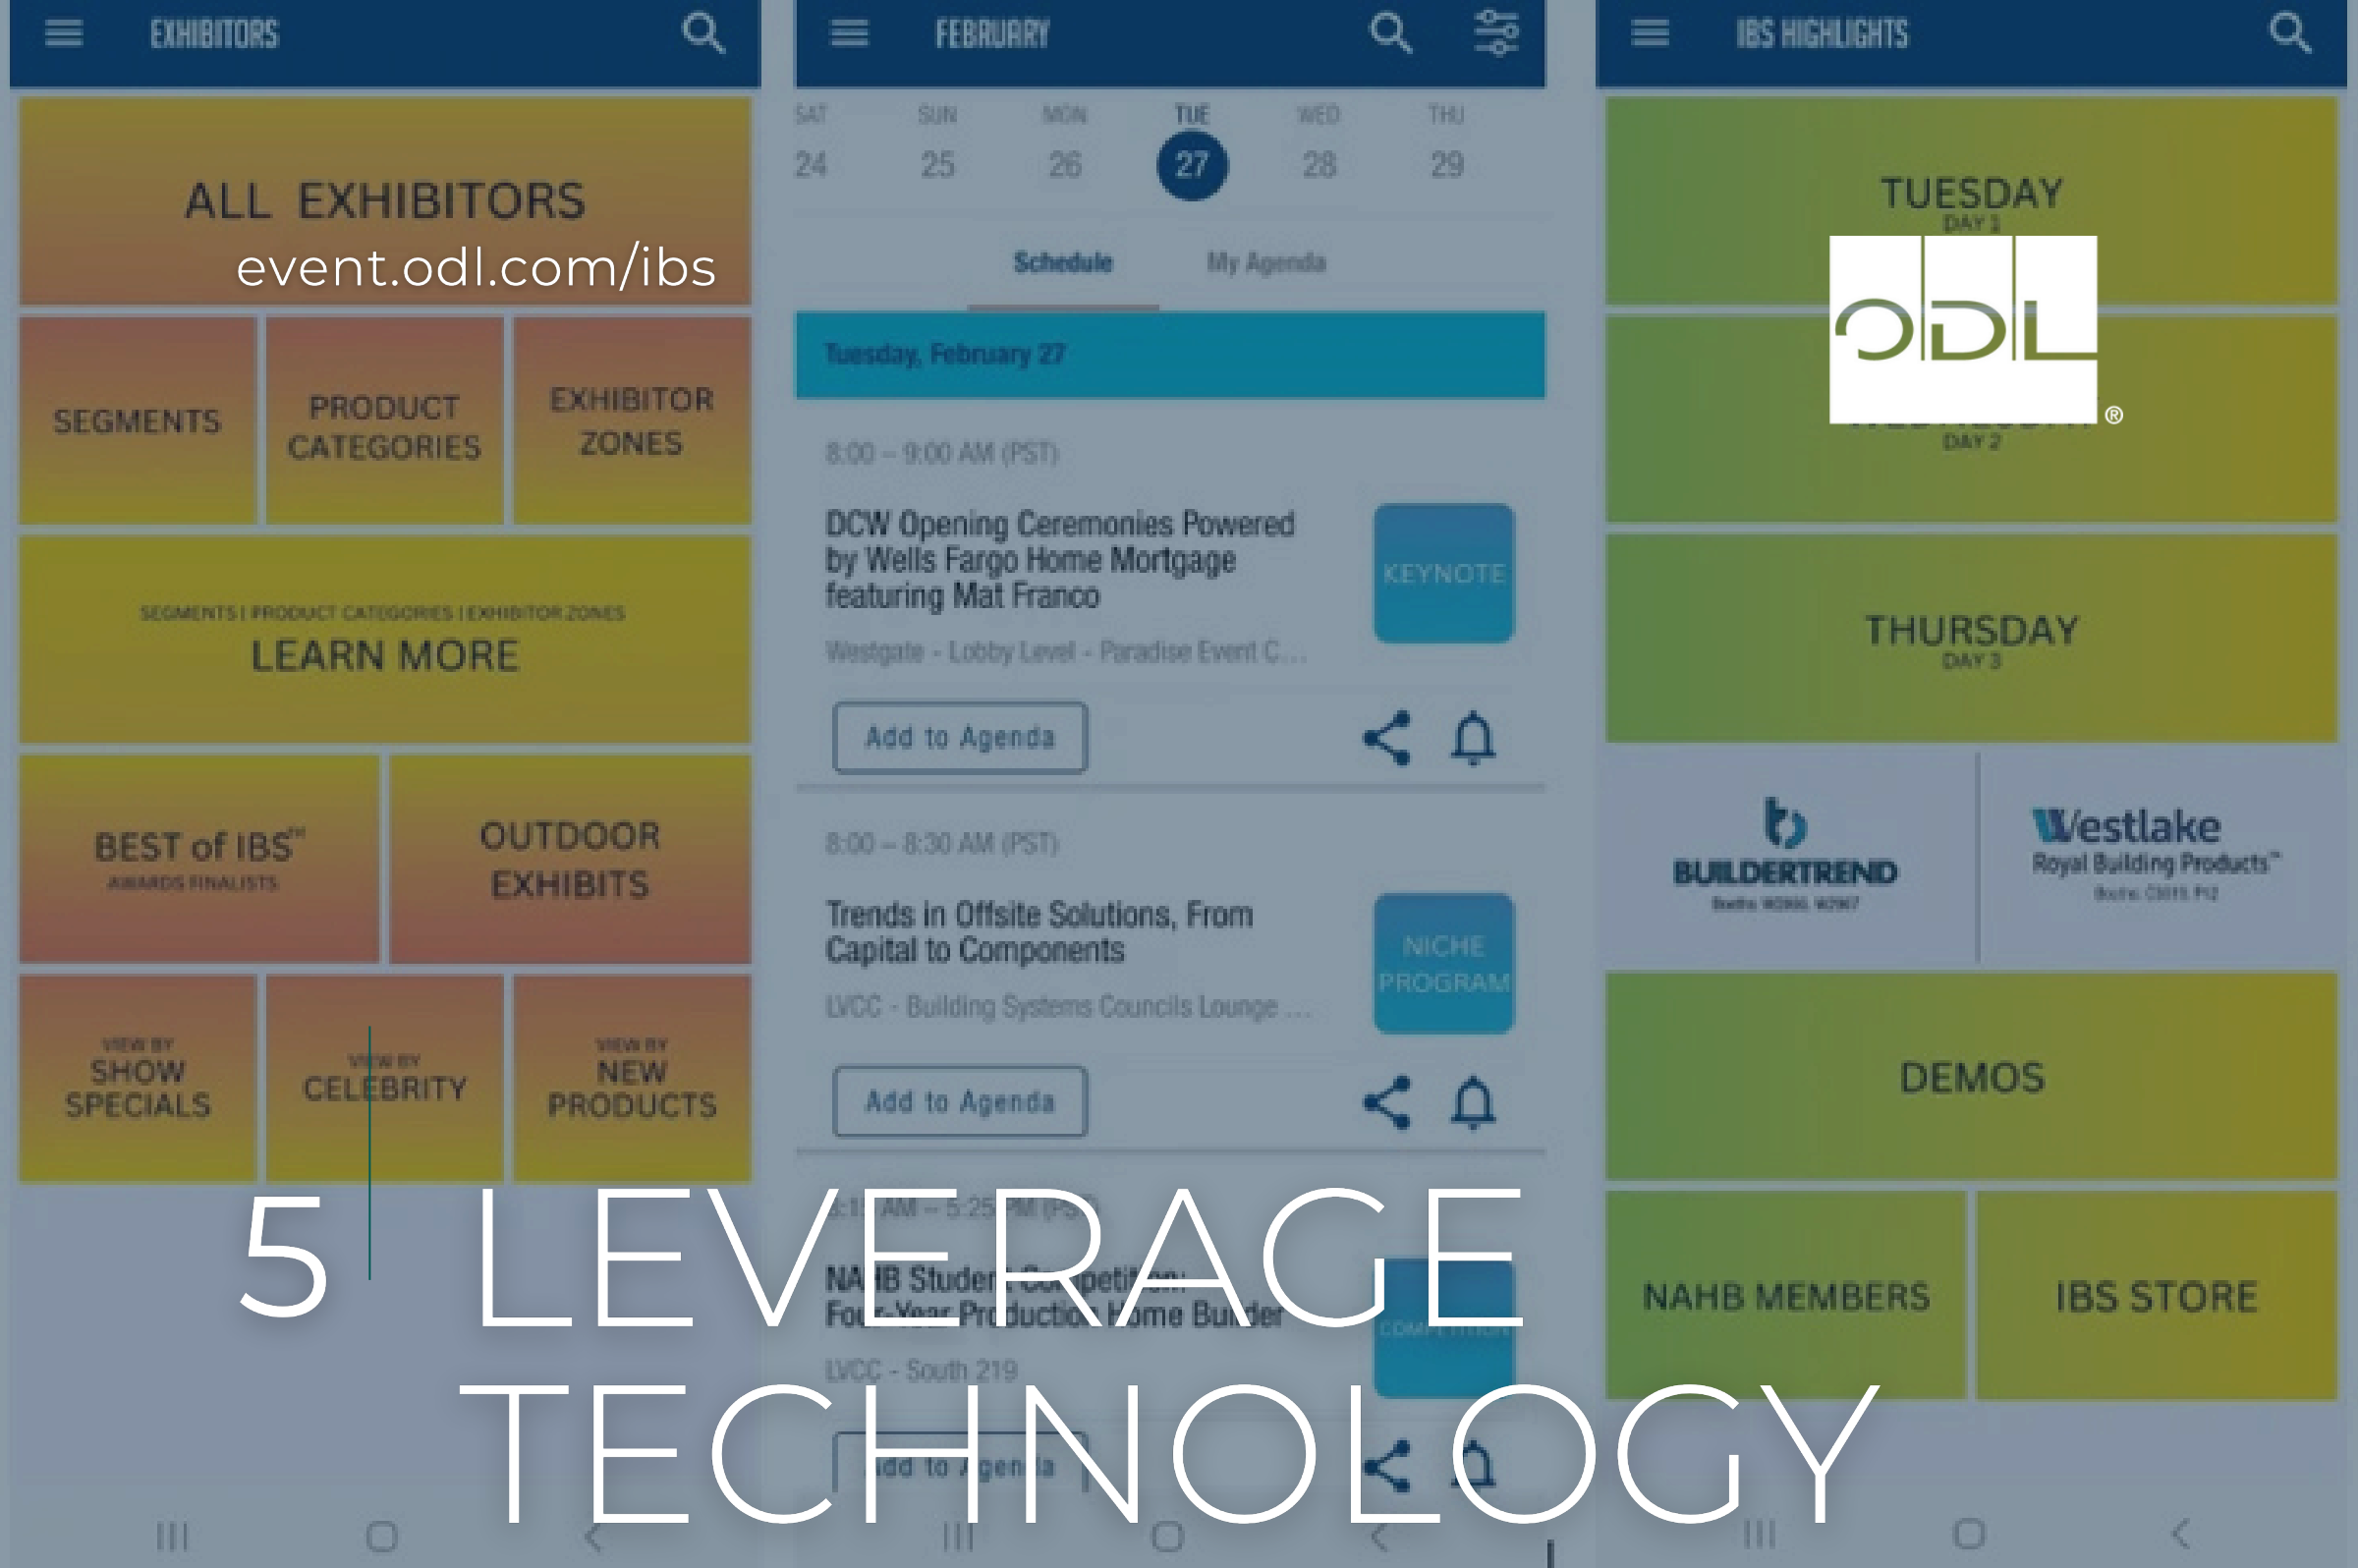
EXHIBITORS

ALL EXHIBITORS
event.odl.com/ibs

SEGMENTS

PRODUCT CATEGORIES

EXHIBITOR ZONES

SEGMENTS | PRODUCT CATEGORIES | EXHIBITOR ZONES
LEARN MORE

BEST of IBS™
AWARDS FINALISTS

OUTDOOR EXHIBITS

VIEW BY
SHOW SPECIALS

VIEW BY
CELEBRITY

VIEW BY
NEW PRODUCTS

FEBRUARY

| SAT | SUN | MON | TUE | WED | THU |
|---|---|---|---|---|---|
| 24 | 25 | 26 | 27 | 28 | 29 |

Schedule My Agenda

Tuesday, February 27

8:00 – 9:00 AM (PST)

DCW Opening Ceremonies Powered by Wells Fargo Home Mortgage featuring Mat Franco

KEYNOTE

Westgate - Lobby Level - Paradise Event C...

Add to Agenda

8:00 – 8:30 AM (PST)

Trends in Offsite Solutions, From Capital to Components

NICHE PROGRAM

LVCC - Building Systems Councils Lounge ...

Add to Agenda

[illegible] AM – 5:25 PM (PST)

NAHB Student Competition: Four-Year Production Home Builder

COMPETITION

LVCC - South 219

Add to Agenda

IBS HIGHLIGHTS

TUESDAY
DAY 1

ODL®

DAY 2

THURSDAY
DAY 3

BUILDERTREND
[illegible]

Westlake
Royal Building Products™
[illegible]

DEMOS

NAHB MEMBERS

IBS STORE

5 LEVERAGE TECHNOLOGY